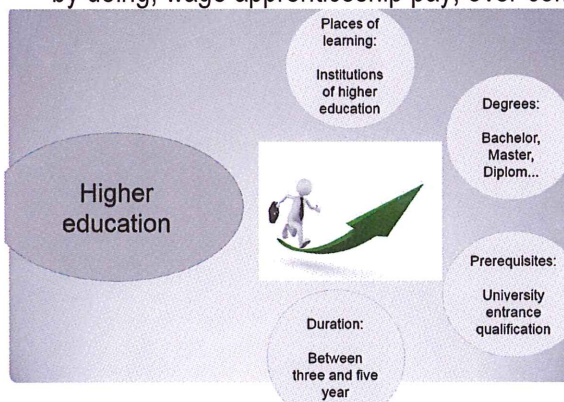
by doing, wage apprenticeship pay, over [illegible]

Places of learning:

Institutions of higher education

Degrees:

Bachelor, Master, Diplom...

Higher education

Prerequisites:

University entrance qualification

Duration:

Between three and five year